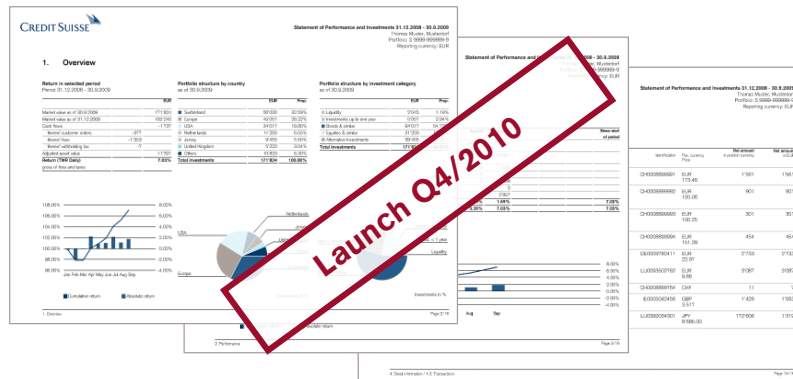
CREDIT SUISSE

Statement of Performance and Investments 31.12.2008 - 30.9.2009
Thomas Muster, Musterdorf
Portfolio: 3 9999-999999-9
Reporting currency: EUR

1. Overview

Return in selected period
Period 31.12.2008 - 30.9.2009

Portfolio structure by country
as of 30.9.2009

Portfolio structure by investment category
as of 30.9.2009

| | EUR |
|---|---|
| Market value as of 30.9.2009 | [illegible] |
| Market value as of 31.12.2008 | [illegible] |
| Cash flows | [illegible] |
| Return (TWR Daily) | 7.03% |

| | EUR | Prop. |
|---|---|---|
| Switzerland | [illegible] | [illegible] |
| Europe | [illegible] | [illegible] |
| USA | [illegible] | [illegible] |
| Netherlands | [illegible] | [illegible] |
| Jersey | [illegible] | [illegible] |
| United Kingdom | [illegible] | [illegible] |
| Others | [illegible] | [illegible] |
| Total investments | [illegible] | 100.00% |

| | EUR | Prop. |
|---|---|---|
| Liquidity | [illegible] | 1.59% |
| Investments up to one year | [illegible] | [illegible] |
| Bonds & similar | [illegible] | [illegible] |
| Equities & similar | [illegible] | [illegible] |
| Alternative investments | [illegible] | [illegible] |
| Total investments | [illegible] | |

Jan Feb Mar Apr May Jun Jul Aug Sep

Cumulative return Absolute return

Netherlands
USA
Europe
Liquidity
Investments in %

1. Overview Page 2/16
2. Performance Page 3/16

Launch Q4/2010

Statement of Performance and Investments 31.12.2008 - 30.9.2009
Thomas Muster, Musterdorf
Portfolio: 3 9999-999999-9
Reporting currency: EUR

| Identification | Pos. currency Price | Net amount in position currency | Net amount in EUR |
|---|---|---|---|
| CH0008889991 | EUR 773.40 | 1'561 | 1'561 |
| CH0008889992 | EUR 100.06 | 901 | 901 |
| CH0008889993 | EUR 100.29 | 301 | 301 |
| CH0008889994 | EUR 151.39 | 454 | 454 |
| DE0008976411 | EUR 22.97 | 2'733 | 2'733 |
| LU0050502760 | EUR 9.66 | 3'087 | 3'087 |
| CH0008889706 | CHF | 11 | 7 |
| IE0003424358 | GBP 3.517 | 1'429 | 1'561 |
| LU0082054301 | JPY 8'685.00 | 172'606 | 1'310 |

Aug Sep

4 Detail information / 4.3 Transaction